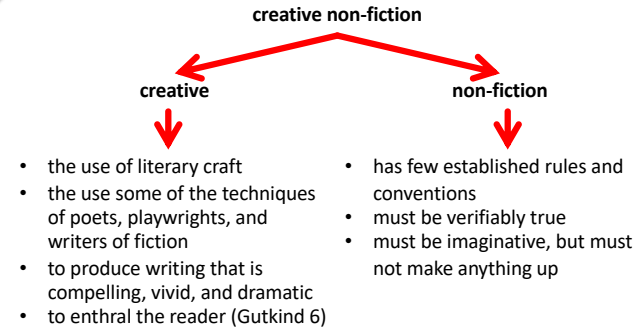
creative non-fiction

creative

- the use of literary craft
- the use some of the techniques of poets, playwrights, and writers of fiction
- to produce writing that is compelling, vivid, and dramatic
- to enthral the reader (Gutkind 6)

non-fiction

- has few established rules and conventions
- must be verifiably true
- must be imaginative, but must not make anything up